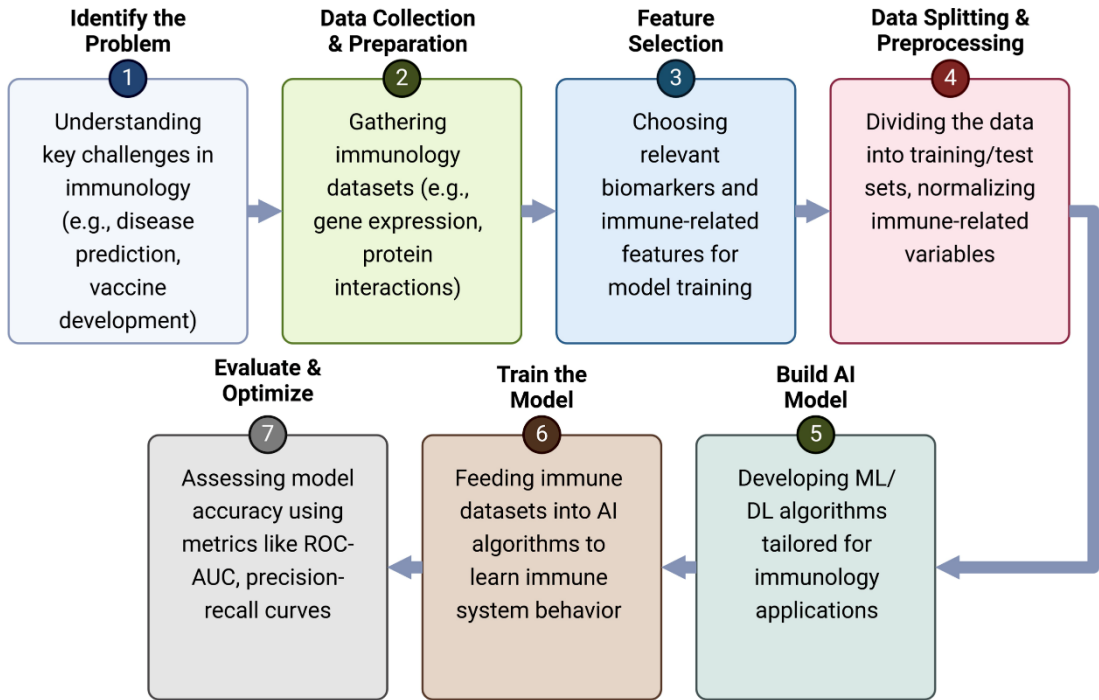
Identify the Problem
1
Understanding key challenges in immunology (e.g., disease prediction, vaccine development)

Data Collection & Preparation
2
Gathering immunology datasets (e.g., gene expression, protein interactions)

Feature Selection
3
Choosing relevant biomarkers and immune-related features for model training

Data Splitting & Preprocessing
4
Dividing the data into training/test sets, normalizing immune-related variables

Build AI Model
5
Developing ML/ DL algorithms tailored for immunology applications

Train the Model
6
Feeding immune datasets into AI algorithms to learn immune system behavior

Evaluate & Optimize
7
Assessing model accuracy using metrics like ROC-AUC, precision-recall curves